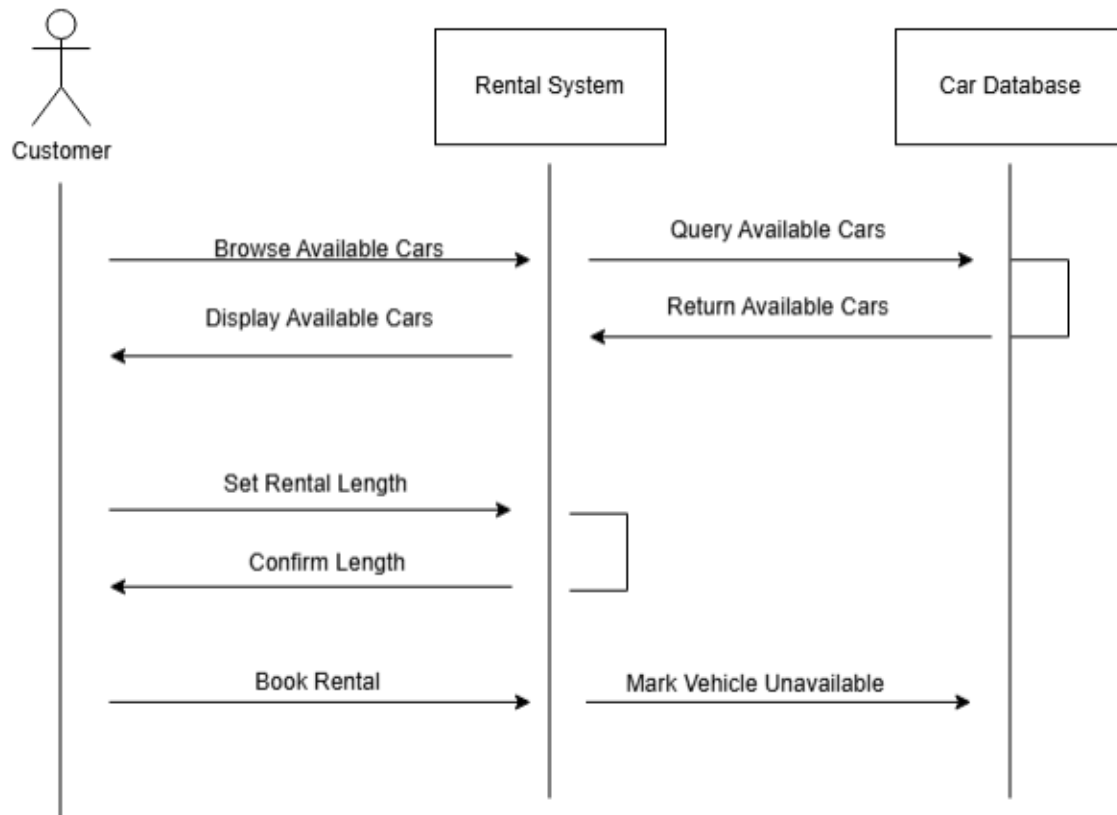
Customer

Rental System

Car Database

Browse Available Cars

Query Available Cars

Return Available Cars

Display Available Cars

Set Rental Length

Confirm Length

Book Rental

Mark Vehicle Unavailable